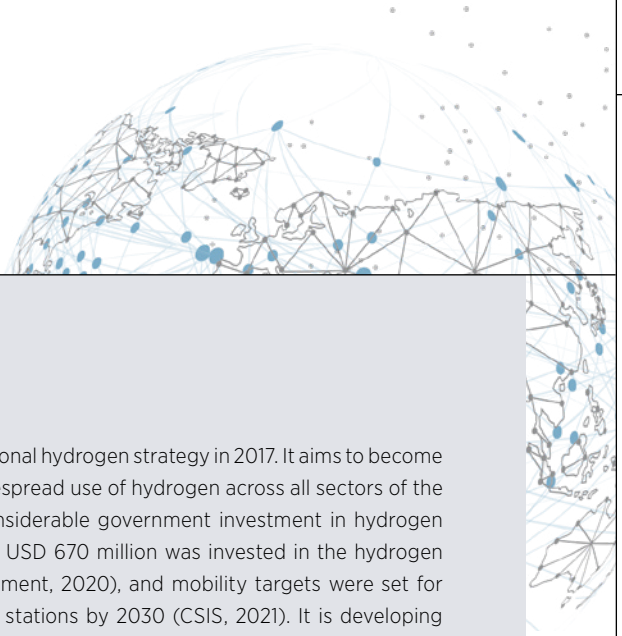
onal hydrogen strategy in 2017. It aims to become
spread use of hydrogen across all sectors of the
nsiderable government investment in hydrogen
USD 670 million was invested in the hydrogen
ment, 2020), and mobility targets were set for
stations by 2030 (CSIS, 2021). It is developing